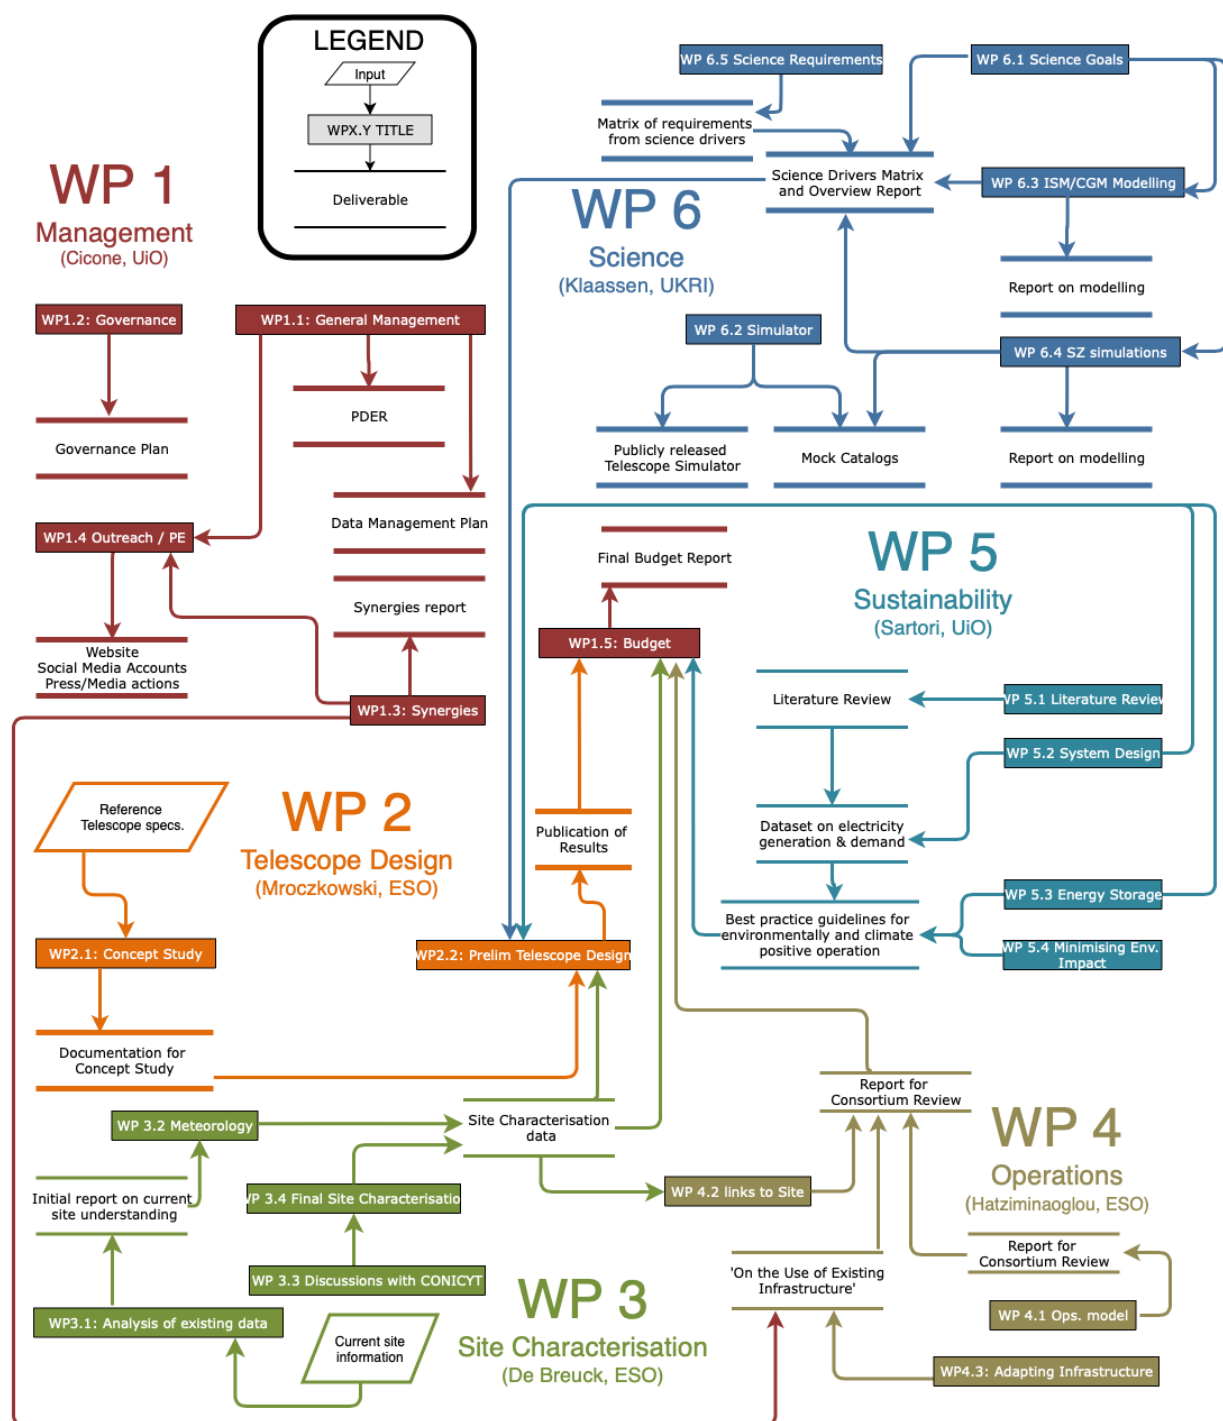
LEGEND
Input
WPX.Y TITLE
Deliverable

WP 1
Management
(Cicone, UiO)

WP1.2: Governance
WP1.1: General Management
PDER
Governance Plan
Data Management Plan
WP1.4 Outreach / PE
Synergies report
Website
Social Media Accounts
Press/Media actions
WP1.3: Synergies

WP 6.5 Science Requirements
WP 6.1 Science Goals
Matrix of requirements from science drivers
Science Drivers Matrix and Overview Report
WP 6.3 ISM/CGM Modelling
WP 6
Science
(Klaassen, UKRI)
Report on modelling
WP 6.2 Simulator
WP 6.4 SZ simulations
Publicly released Telescope Simulator
Mock Catalogs
Report on modelling

Final Budget Report
WP 5
Sustainability
(Sartori, UiO)
WP1.5: Budget
Literature Review
WP 5.1 Literature Review
WP 5.2 System Design
Dataset on electricity generation & demand
WP 5.3 Energy Storage
Best practice guidelines for environmentally and climate positive operation
WP 5.4 Minimising Env. Impact

Reference Telescope specs.
WP 2
Telescope Design
(Mroczkowski, ESO)
Publication of Results
WP2.1: Concept Study
WP2.2: Prelim Telescope Design
Documentation for Concept Study

WP 3.2 Meteorology
Site Characterisation data
Report for Consortium Review
WP 4
Operations
(Hatziminaoglou, ESO)
Initial report on current site understanding
WP 3.4 Final Site Characterisation
WP 4.2 links to Site
Report for Consortium Review
WP 3.3 Discussions with CONICYT
'On the Use of Existing Infrastructure'
WP 3
Site Characterisation
(De Breuck, ESO)
WP 4.1 Ops. model
WP3.1: Analysis of existing data
Current site information
WP4.3: Adapting Infrastructure